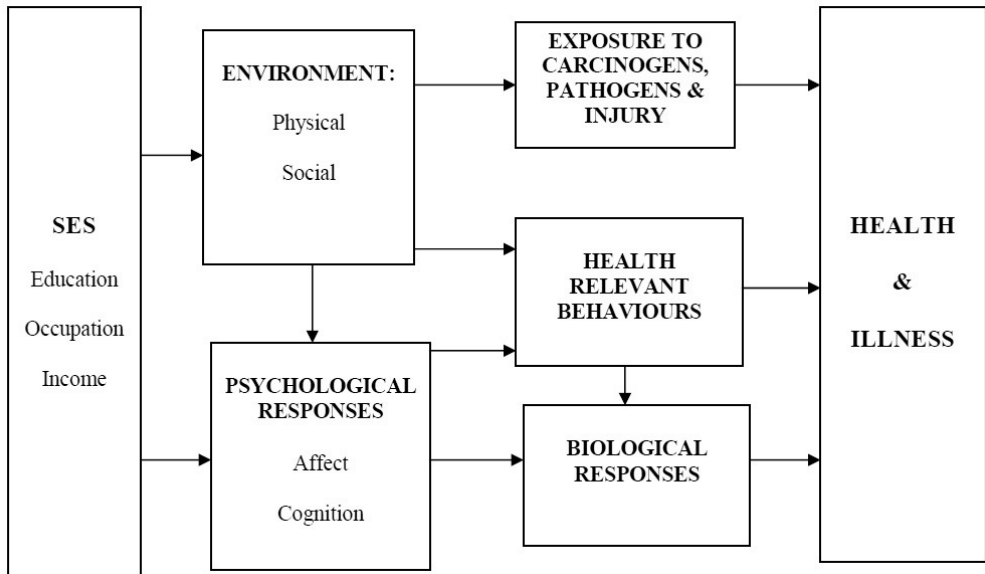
SES

Education

Occupation

Income

ENVIRONMENT:

Physical

Social

EXPOSURE TO CARCINOGENS, PATHOGENS & INJURY

HEALTH RELEVANT BEHAVIOURS

PSYCHOLOGICAL RESPONSES

Affect

Cognition

BIOLOGICAL RESPONSES

HEALTH

&

ILLNESS